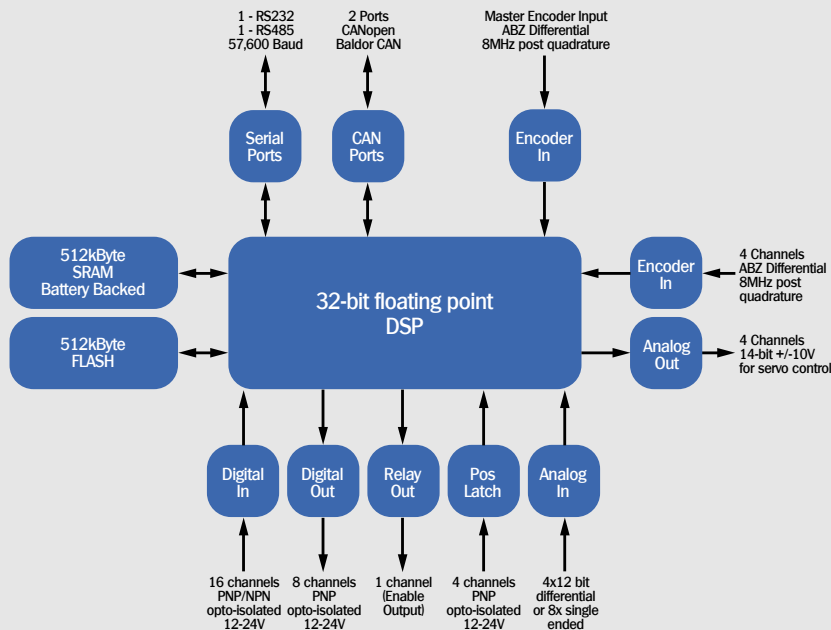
1 - RS232
1 - RS485
57,600 Baud

2 Ports
CANopen
Baldor CAN

Master Encoder Input
ABZ Differential
8MHz post quadrature

Serial Ports

CAN Ports

Encoder In

512kByte
SRAM
Battery Backed

512kByte
FLASH

32-bit floating point
DSP

Encoder In

4 Channels
ABZ Differential
8MHz post quadrature

Analog Out

4 Channels
14-bit +/-10V
for servo control

Digital In

Digital Out

Relay Out

Pos Latch

Analog In

16 channels
PNP/NPN
opto-isolated
12-24V

8 channels
PNP
opto-isolated
12-24V

1 channel
(Enable
Output)

4 channels
PNP
opto-isolated
12-24V

4x12 bit
differential
or 8x single
ended